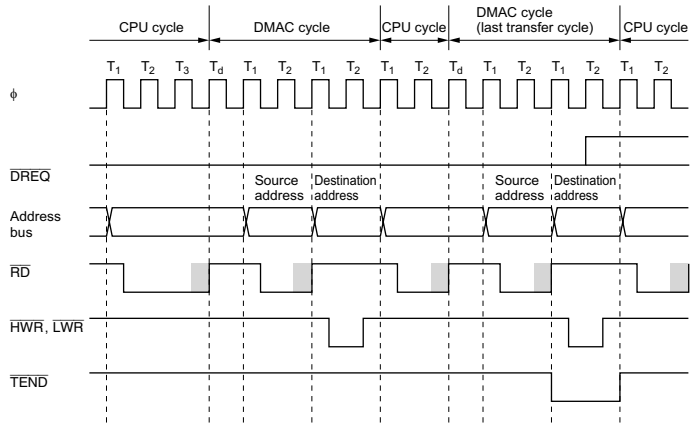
CPU cycle

DMAC cycle

CPU cycle

DMAC cycle (last transfer cycle)

CPU cycle

$T_1$ $T_2$ $T_3$ $T_d$ $T_1$ $T_2$ $T_1$ $T_2$ $T_1$ $T_2$ $T_d$ $T_1$ $T_2$ $T_1$ $T_2$ $T_1$ $T_2$

$\phi$

$\overline{DREQ}$

Source address

Destination address

Source address

Destination address

Address bus

$\overline{RD}$

$\overline{HWR}$, $\overline{LWR}$

$\overline{TEND}$